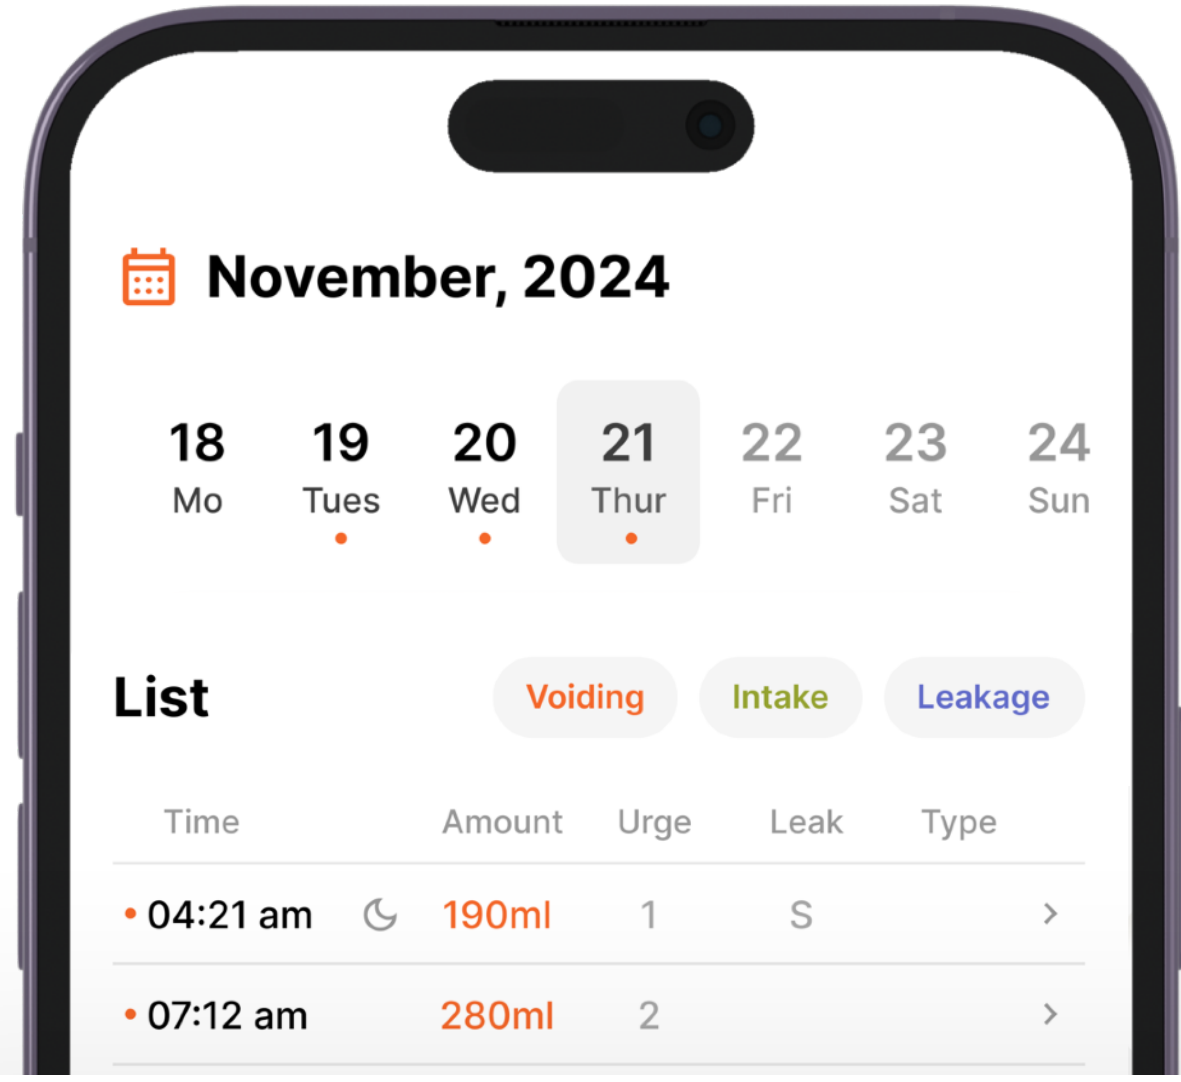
November, 2024

18 Mo
19 Tues
20 Wed
21 Thur
22 Fri
23 Sat
24 Sun

List

Voiding Intake Leakage

| Time | Amount | Urge | Leak | Type |
|---|---|---|---|---|
| 04:21 am | 190ml | 1 | S | > |
| 07:12 am | 280ml | 2 | | > |